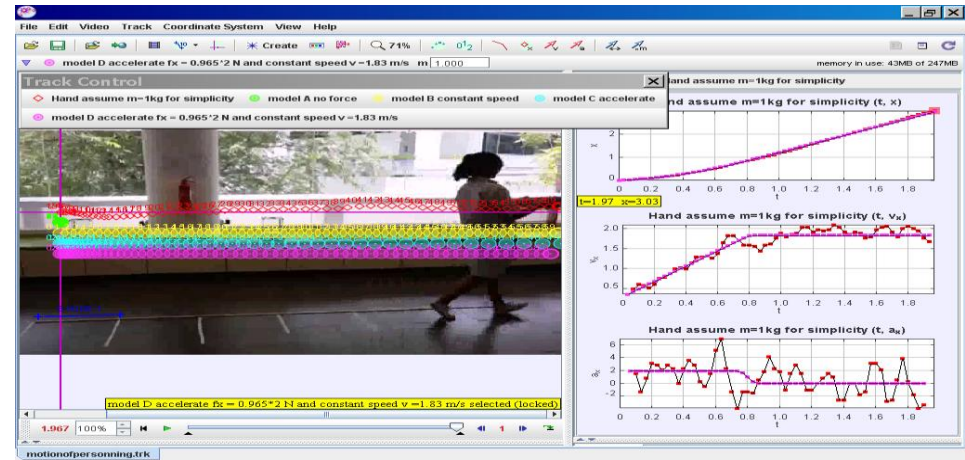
File Edit Video Track Coordinate System View Help

Create 71%

model D accelerate fx = 0.965*2 N and constant speed v =1.83 m/s m 1.000

memory in use: 43MB of 247MB

Track Control

Hand assume m=1kg for simplicity model A no force model B constant speed model C accelerate

model D accelerate fx = 0.965*2 N and constant speed v =1.83 m/s

Hand assume m=1kg for simplicity

Hand assume m=1kg for simplicity (t, x)

x

0 0.2 0.4 0.6 0.8 1.0 1.2 1.4 1.6 1.8

t

t=1.97 x=3.03

Hand assume m=1kg for simplicity (t, $v_x$)

2.0 1.5 1.0 0.5

$v_x$

0 0.2 0.4 0.6 0.8 1.0 1.2 1.4 1.6 1.8

t

Hand assume m=1kg for simplicity (t, $a_x$)

6 4 2 0 -2

$a_x$

0 0.2 0.4 0.6 0.8 1.0 1.2 1.4 1.6 1.8

t

model D accelerate fx = 0.965*2 N and constant speed v =1.83 m/s selected (locked)

1.967 100% 1

motionofpersonning.trk